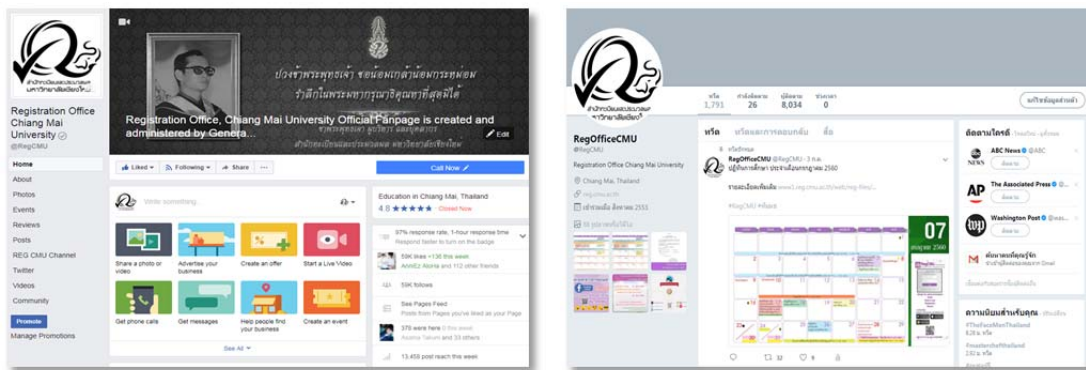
Registration Office Chiang Mai University
@RegCMU

Home
About
Photos
Events
Reviews
Posts
REG CMU Channel
Twitter
Videos
Community
Promote
Manage Promotions

ขอเดชะ ขอพระองค์ทรงพระเจริญ

Registration Office, Chiang Mai University Official Fanpage is created and administered by Genera...

Edit

Liked
Following
Share
...
Call Now

Write something...

Share a photo or video
Advertise your business
Create an offer
Start a Live Video
Get phone calls
Get messages
Help people find your business
Create an event
See All

Education in Chiang Mai, Thailand
4.8 ★★★★★ Closed Now

97% response rate, 1-hour response time
Respond faster to turn on the badge
59K likes +136 this week
59K follows
See Pages Feed
Posts from Pages you've liked as your Page
370 were here this week
13,459 post reach this week

RegOfficeCMU
@RegCMU
Registration Office Chiang Mai University
Chiang Mai, Thailand

1,791
26
8,034
0

RegOfficeCMU @RegCMU
2560

ABC News @ABC
The Associated Press
Washington Post

07
2560

#TheFaceMenThailand
#masterchefthailand